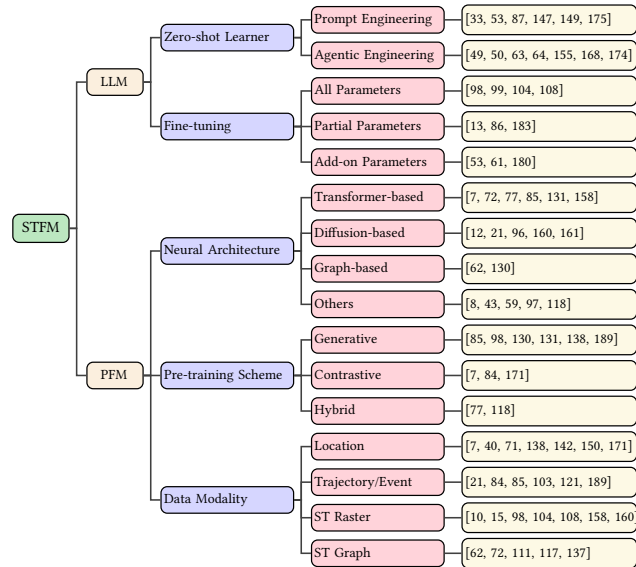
STFM

LLM

Zero-shot Learner

Prompt Engineering

[33, 53, 87, 147, 149, 175]

Agentic Engineering

[49, 50, 63, 64, 155, 168, 174]

Fine-tuning

All Parameters

[98, 99, 104, 108]

Partial Parameters

[13, 86, 183]

Add-on Parameters

[53, 61, 180]

PFM

Neural Architecture

Transformer-based

[7, 72, 77, 85, 131, 158]

Diffusion-based

[12, 21, 96, 160, 161]

Graph-based

[62, 130]

Others

[8, 43, 59, 97, 118]

Pre-training Scheme

Generative

[85, 98, 130, 131, 138, 189]

Contrastive

[7, 84, 171]

Hybrid

[77, 118]

Data Modality

Location

[7, 40, 71, 138, 142, 150, 171]

Trajectory/Event

[21, 84, 85, 103, 121, 189]

ST Raster

[10, 15, 98, 104, 108, 158, 160]

ST Graph

[62, 72, 111, 117, 137]